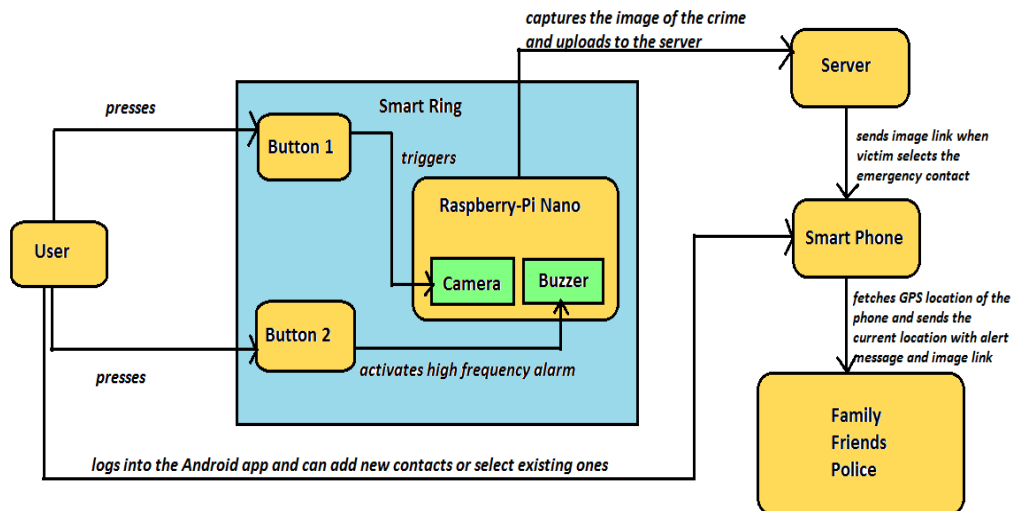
captures the image of the crime and uploads to the server

Server

presses

Smart Ring

Button 1

triggers

sends image link when victim selects the emergency contact

Raspberry-Pi Nano

User

Smart Phone

Camera

Buzzer

fetches GPS location of the phone and sends the current location with alert message and image link

Button 2

presses

activates high frequency alarm

Family
Friends
Police

logs into the Android app and can add new contacts or select existing ones